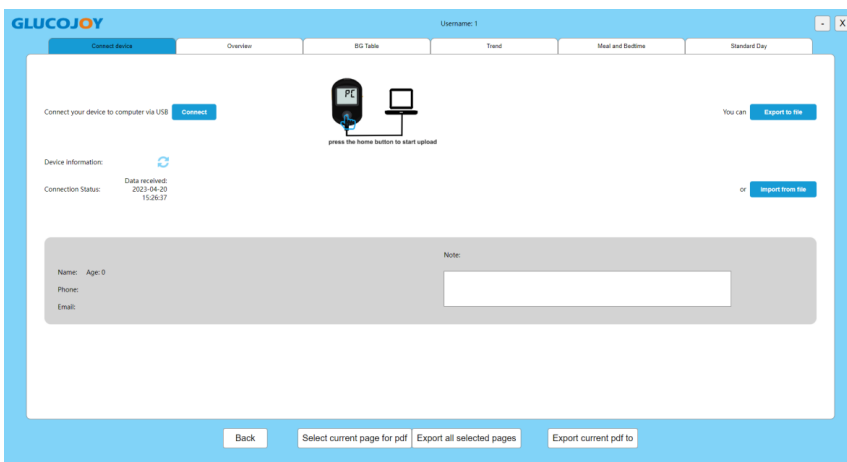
GLUCOJOY

Username: 1

- X

Connect device | Overview | BG Table | Trand | Meal and Bedtime | Standard Day

Connect your device to computer via USB Connect

PC

press the home button to start upload

You can Export to file

Device information:

Connection Status: Data received: 2023-04-20 15:26:37

or Import from file

Name: Age: 0

Phone:

Email:

Note:

Back

Select current page for pdf

Export all selected pages

Export current pdf to